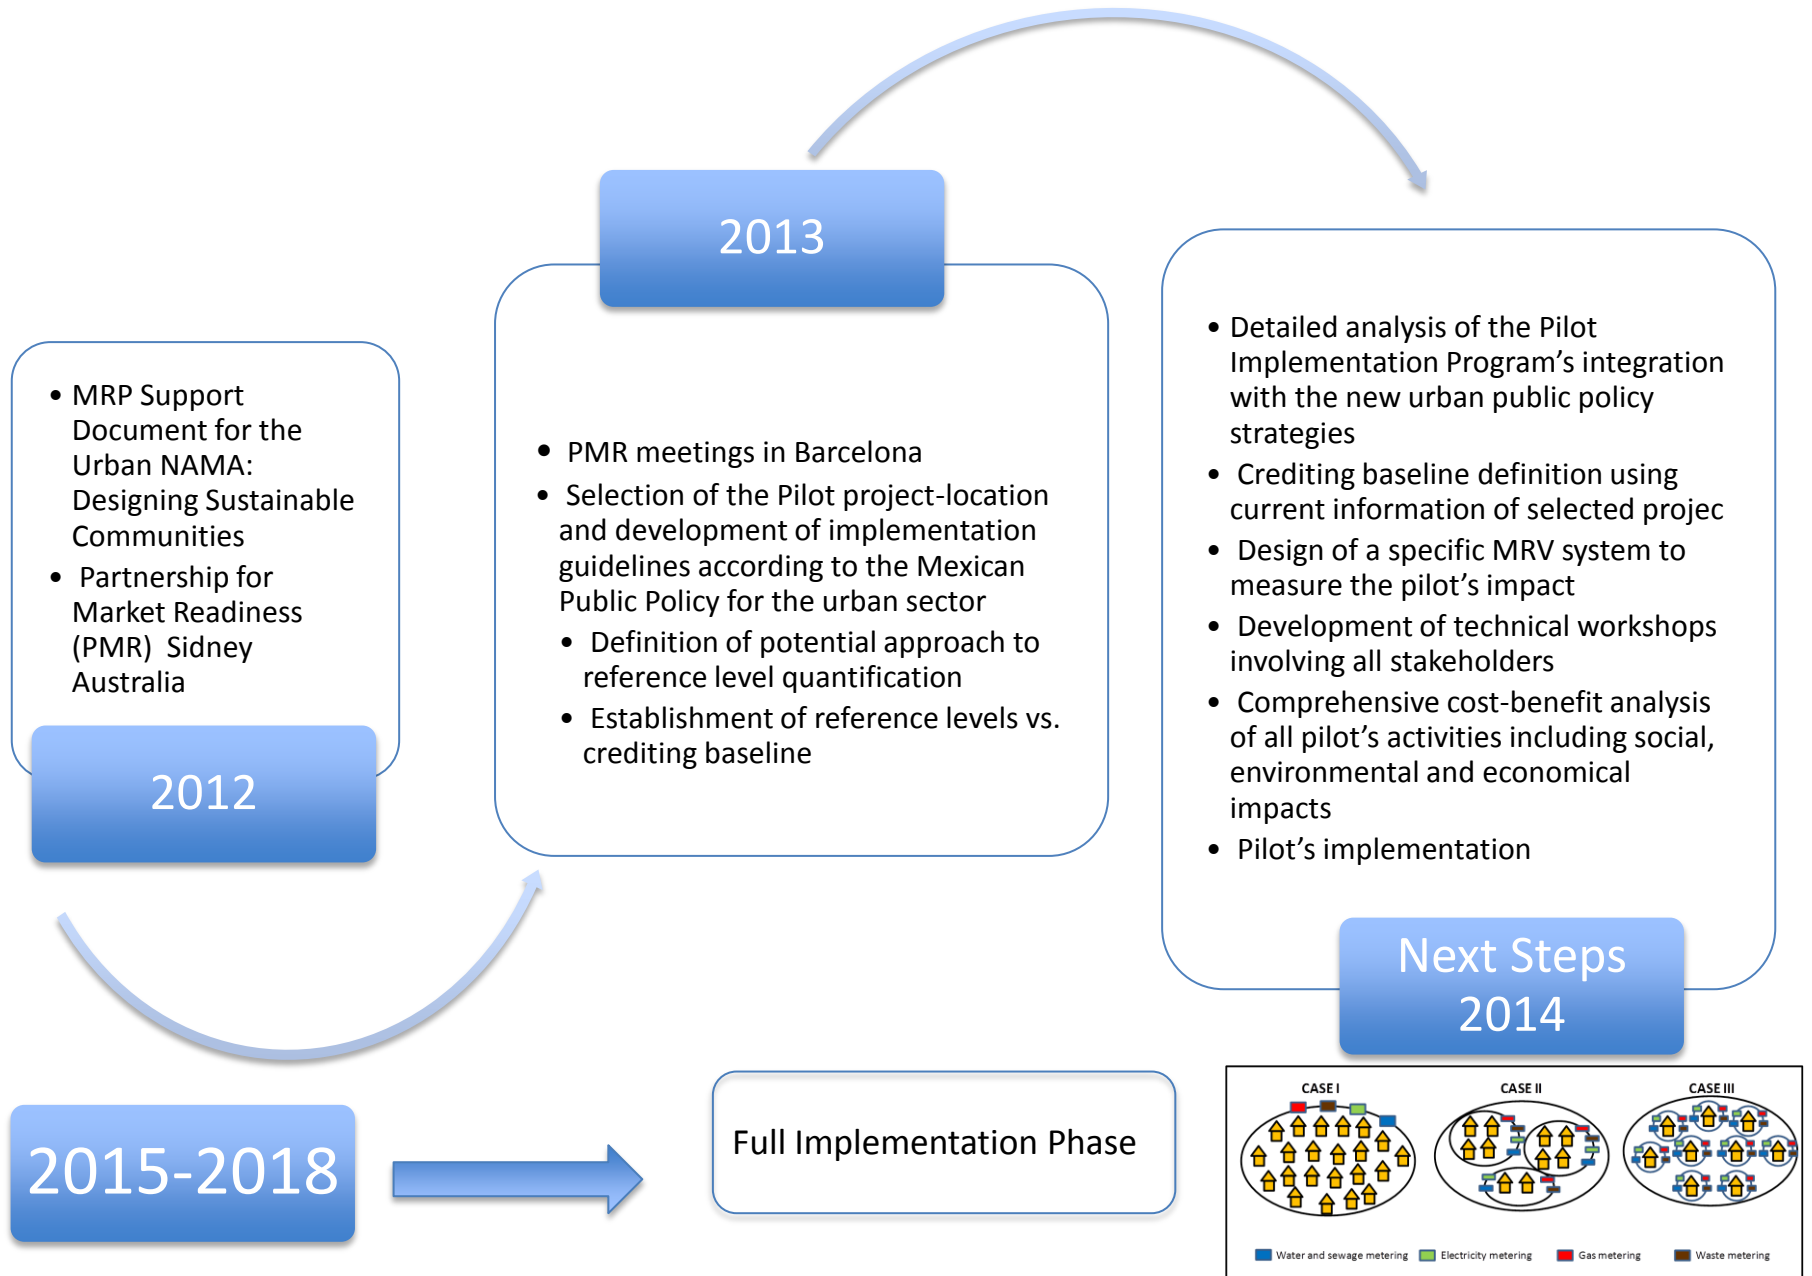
2012

- MRP Support Document for the Urban NAMA: Designing Sustainable Communities
- Partnership for Market Readiness (PMR) Sidney Australia

2013

- PMR meetings in Barcelona
- Selection of the Pilot project-location and development of implementation guidelines according to the Mexican Public Policy for the urban sector
  - Definition of potential approach to reference level quantification
  - Establishment of reference levels vs. crediting baseline

Next Steps 2014

- Detailed analysis of the Pilot Implementation Program's integration with the new urban public policy strategies
- Crediting baseline definition using current information of selected projec
- Design of a specific MRV system to measure the pilot's impact
- Development of technical workshops involving all stakeholders
- Comprehensive cost-benefit analysis of all pilot's activities including social, environmental and economical impacts
- Pilot's implementation

2015-2018

Full Implementation Phase

CASE I

CASE II

CASE III

Water and sewage metering

Electricity metering

Gas metering

Waste metering